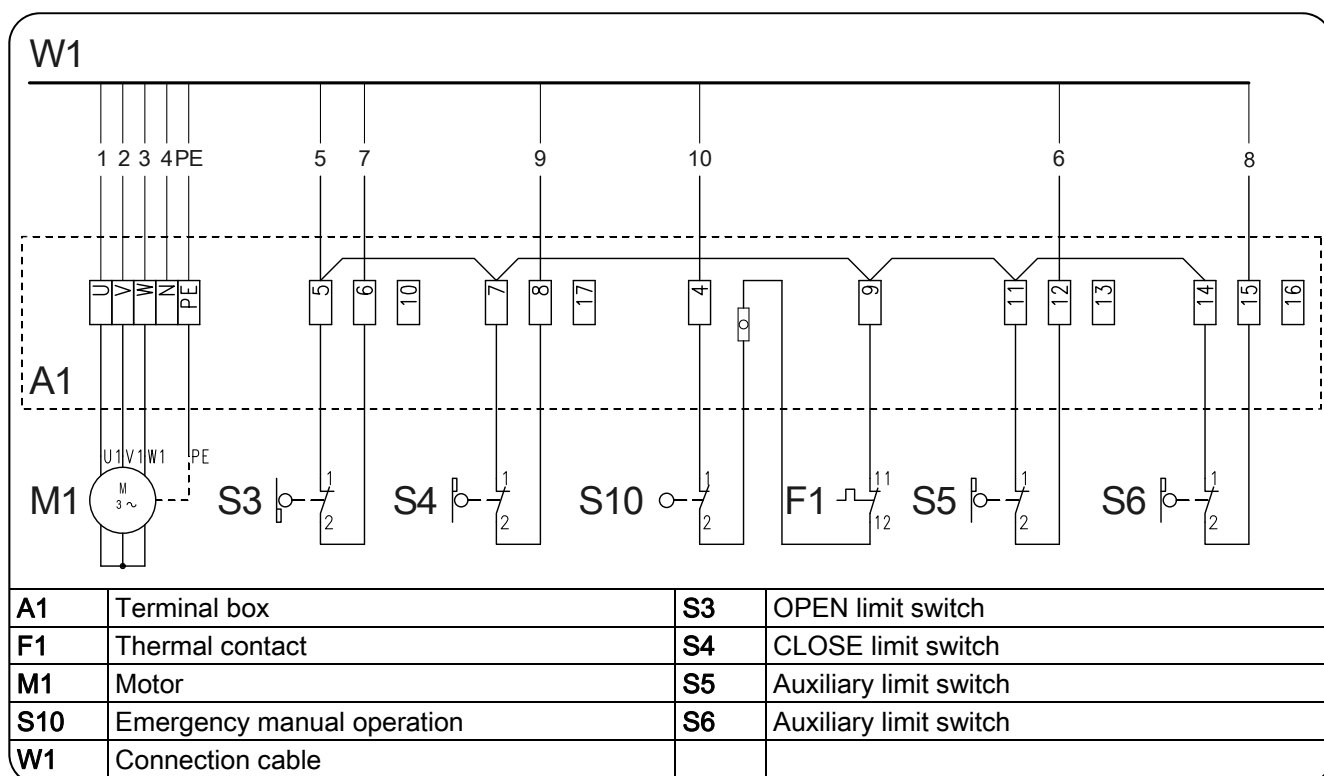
W1

1 2 3 4 PE 5 7 9 10 6 8

U V W N PE 5 6 10 7 8 17 4 9 11 12 13 14 15 16

A1

U1 V1 W1 PE

M1 $M \atop 3\sim$ S3 1 2 S4 1 2 S10 1 2 F1 11 12 S5 1 2 S6 1 2

| | | | |
|---|---|---|---|
| **A1** | Terminal box | **S3** | OPEN limit switch |
| **F1** | Thermal contact | **S4** | CLOSE limit switch |
| **M1** | Motor | **S5** | Auxiliary limit switch |
| **S10** | Emergency manual operation | **S6** | Auxiliary limit switch |
| **W1** | Connection cable | | |